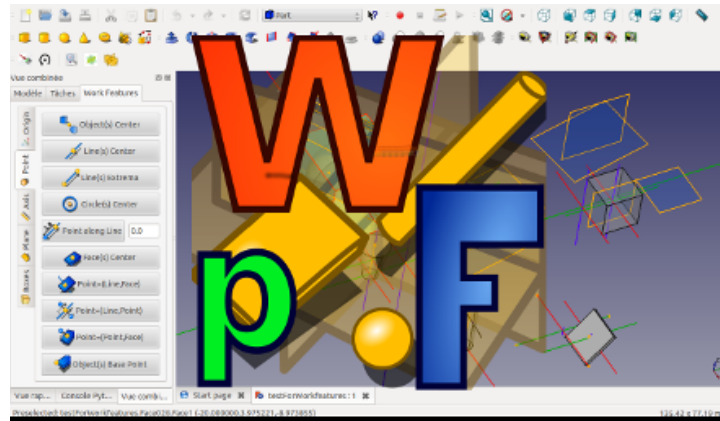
Part

Vue combinée

Modèle

Tâches

Work Features

Origin

Point

Axis

Plane

Boxes

Object(s) Center

Line(s) Center

Line(s) Extrema

Circle(s) Center

Point along Line

0.0

Face(s) Center

Point=(Line,Face)

Point=(Line,Point)

Point=(Point,Face)

Object(s) Base Point

Vue rap...

Console Pyt...

Vue combi...

Start page

testForWorkFeatures : 1

W

p

F

Preselected: testForWorkFeatures.Face028.Face1 (-20.080000,3.975221,-8.973855)

125.42 x 77.19 m